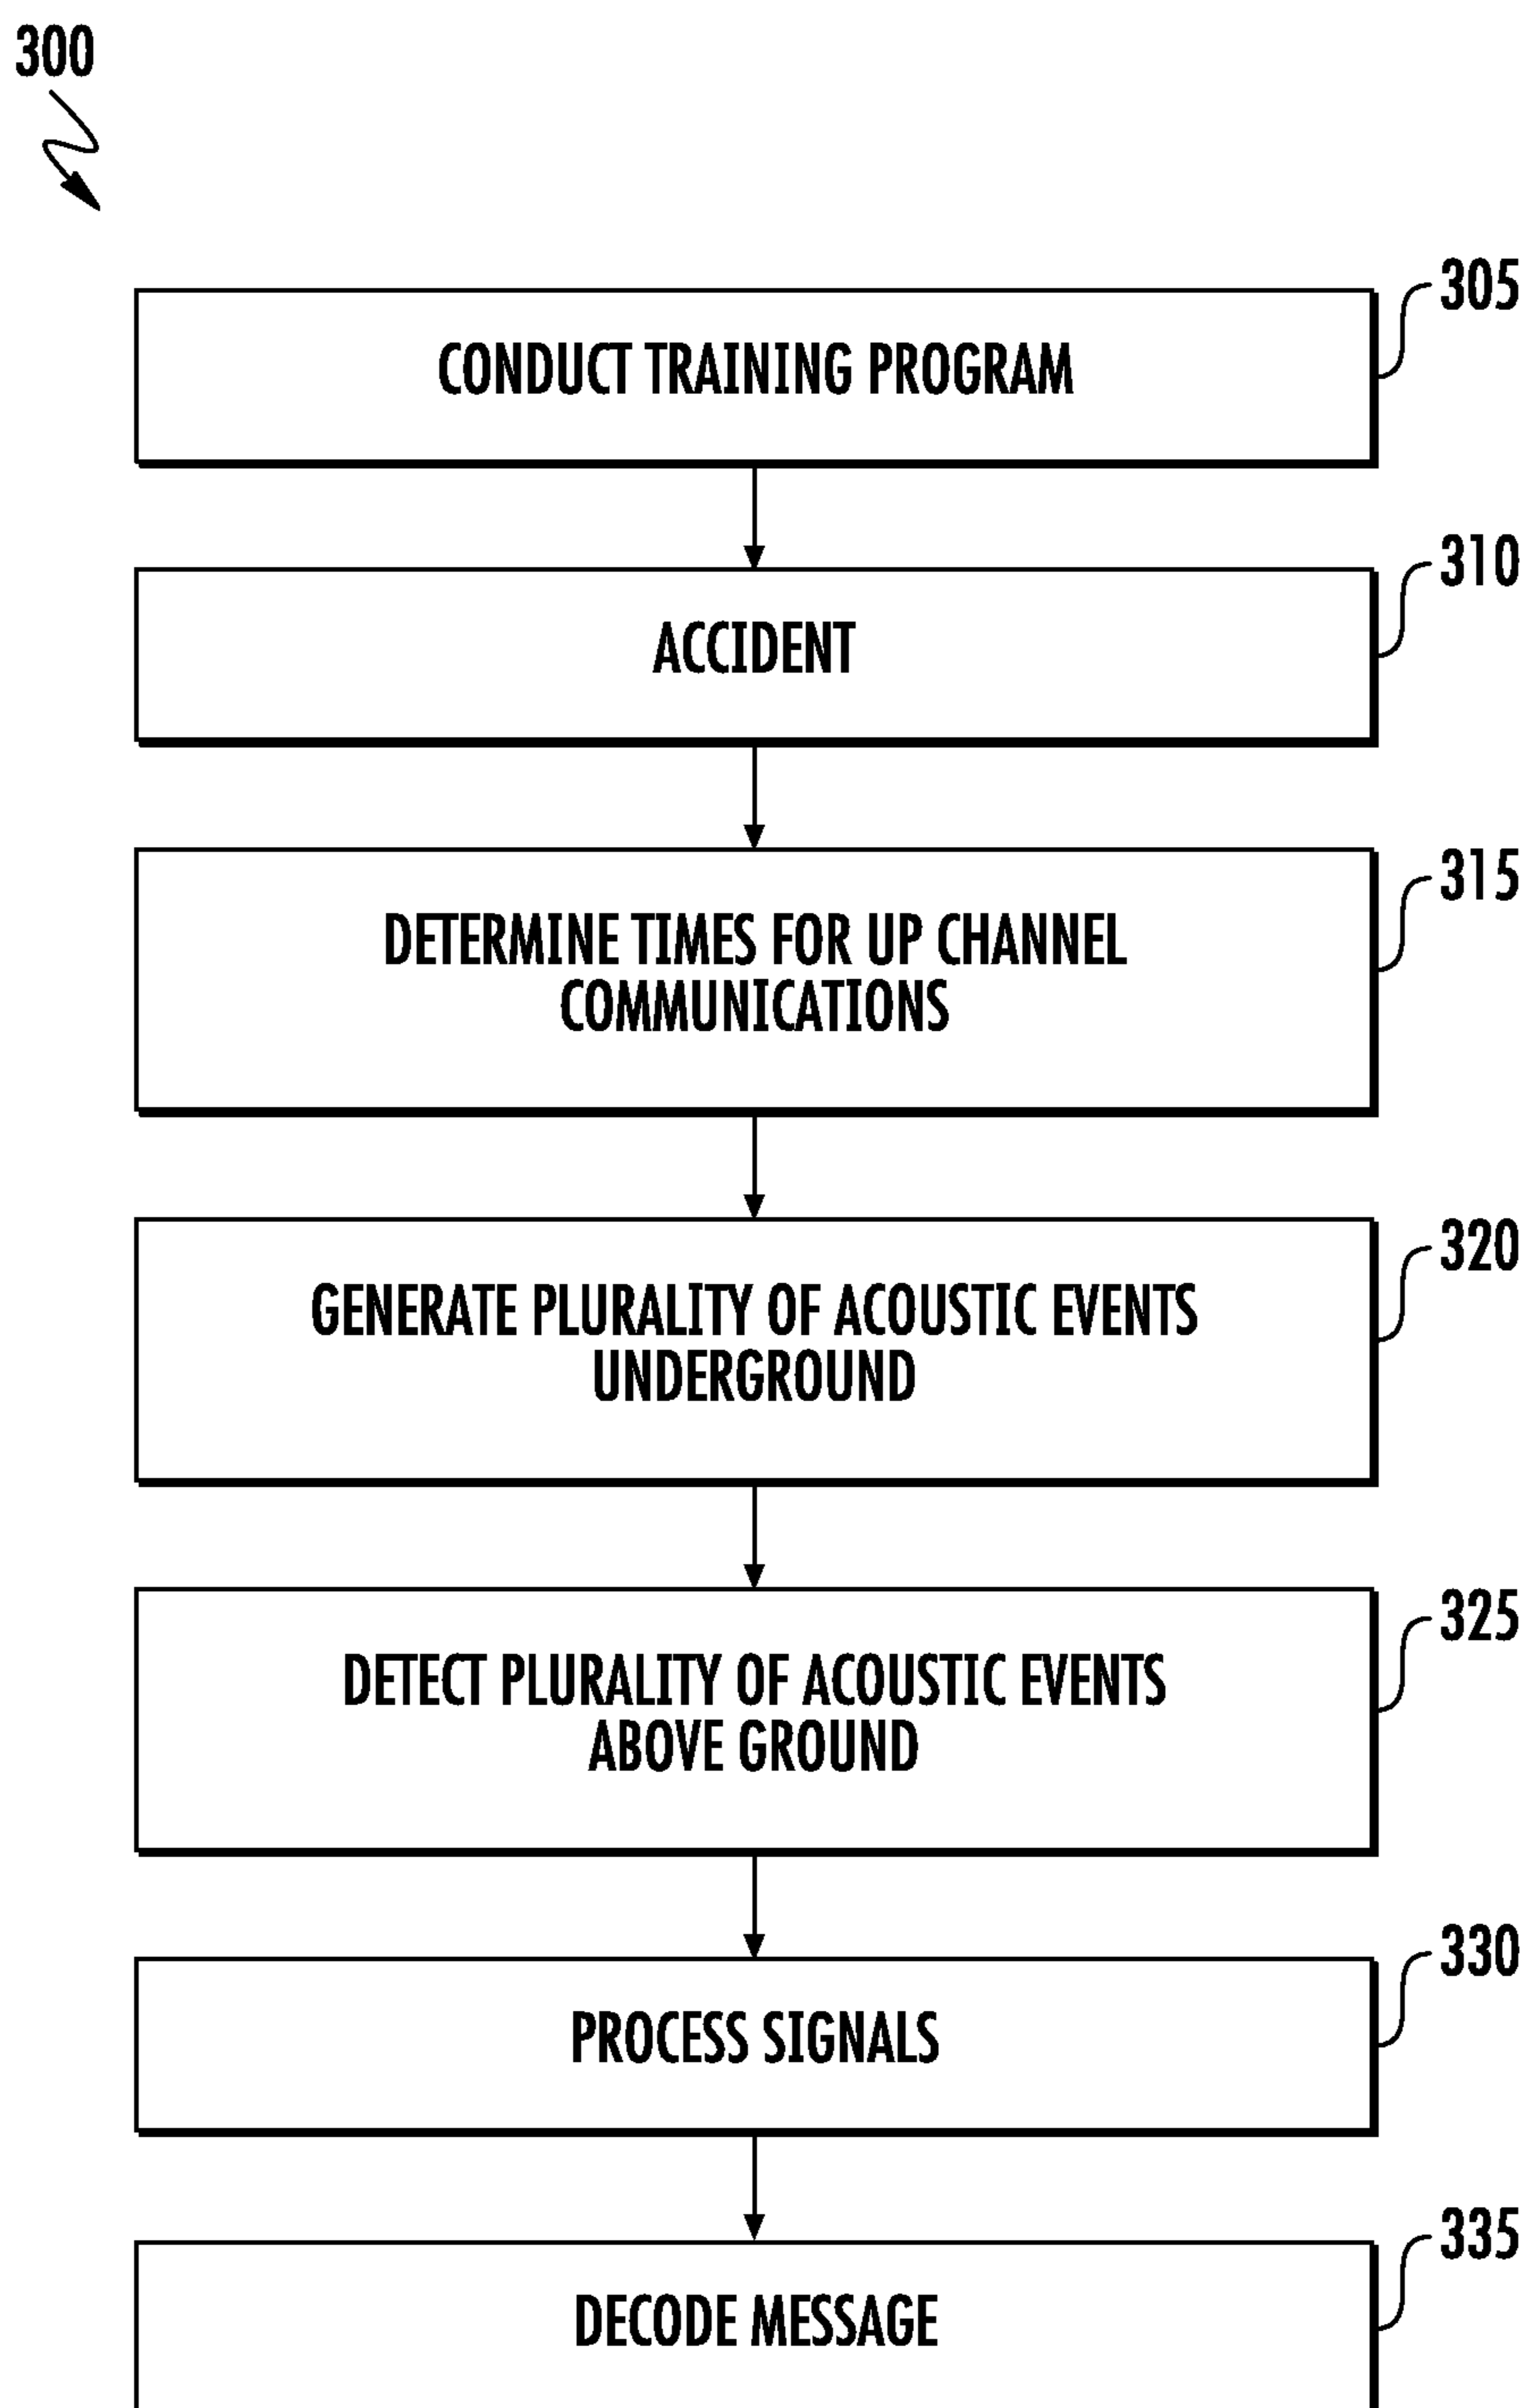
300

305
CONDUCT TRAINING PROGRAM

310
ACCIDENT

315
DETERMINE TIMES FOR UP CHANNEL COMMUNICATIONS

320
GENERATE PLURALITY OF ACOUSTIC EVENTS UNDERGROUND

325
DETECT PLURALITY OF ACOUSTIC EVENTS ABOVE GROUND

330
PROCESS SIGNALS

335
DECODE MESSAGE